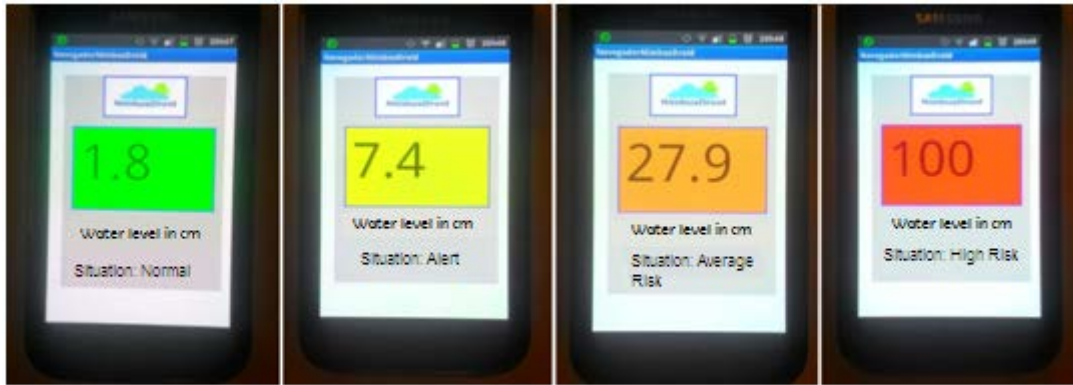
SAMSUNG
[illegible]
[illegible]
1.8
Water level in cm
Situation: Normal

SAMSUNG
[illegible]
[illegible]
7.4
Water level in cm
Situation: Alert

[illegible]
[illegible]
27.9
Water level in cm
Situation: Average Risk

SAMSUNG
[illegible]
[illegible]
100
Water level in cm
Situation: High Risk